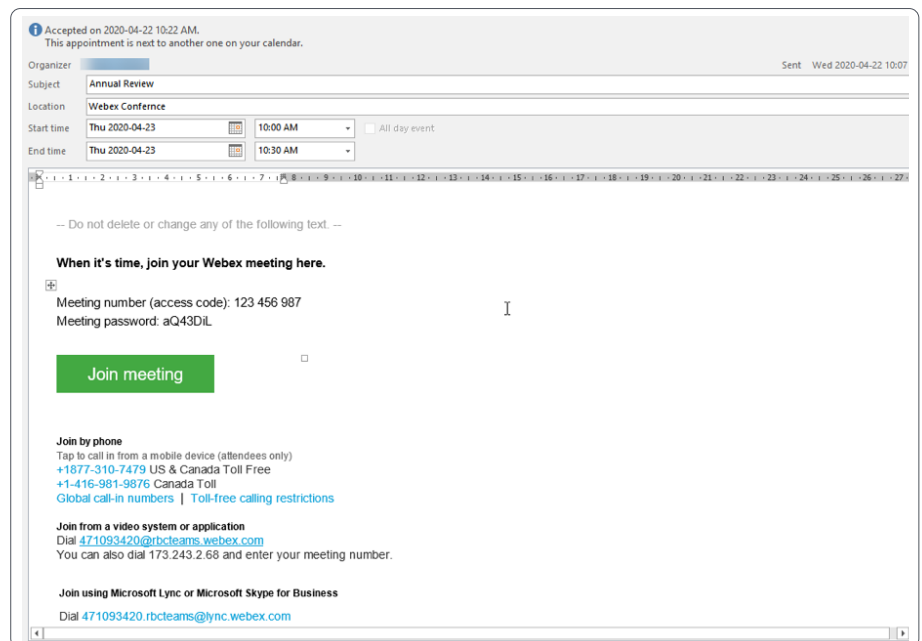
Accepted on 2020-04-22 10:22 AM.
This appointment is next to another one on your calendar.

Organizer

Sent Wed 2020-04-22 10:07

Subject Annual Review

Location Webex Confernce

Start time Thu 2020-04-23 10:00 AM All day event

End time Thu 2020-04-23 10:30 AM

1 · 2 · 3 · 4 · 5 · 6 · 7 · 8 · 9 · 10 · 11 · 12 · 13 · 14 · 15 · 16 · 17 · 18 · 19 · 20 · 21 · 22 · 23 · 24 · 25 · 26 · 27

-- Do not delete or change any of the following text. --

When it's time, join your Webex meeting here.

Meeting number (access code): 123 456 987
Meeting password: aQ43DiL

Join meeting

Join by phone
Tap to call in from a mobile device (attendees only)
+1877-310-7479 US & Canada Toll Free
+1-416-981-9876 Canada Toll
Global call-in numbers | Toll-free calling restrictions

Join from a video system or application
Dial 471093420@rbcteams.webex.com
You can also dial 173.243.2.68 and enter your meeting number.

Join using Microsoft Lync or Microsoft Skype for Business

Dial 471093420.rbcteams@lync.webex.com